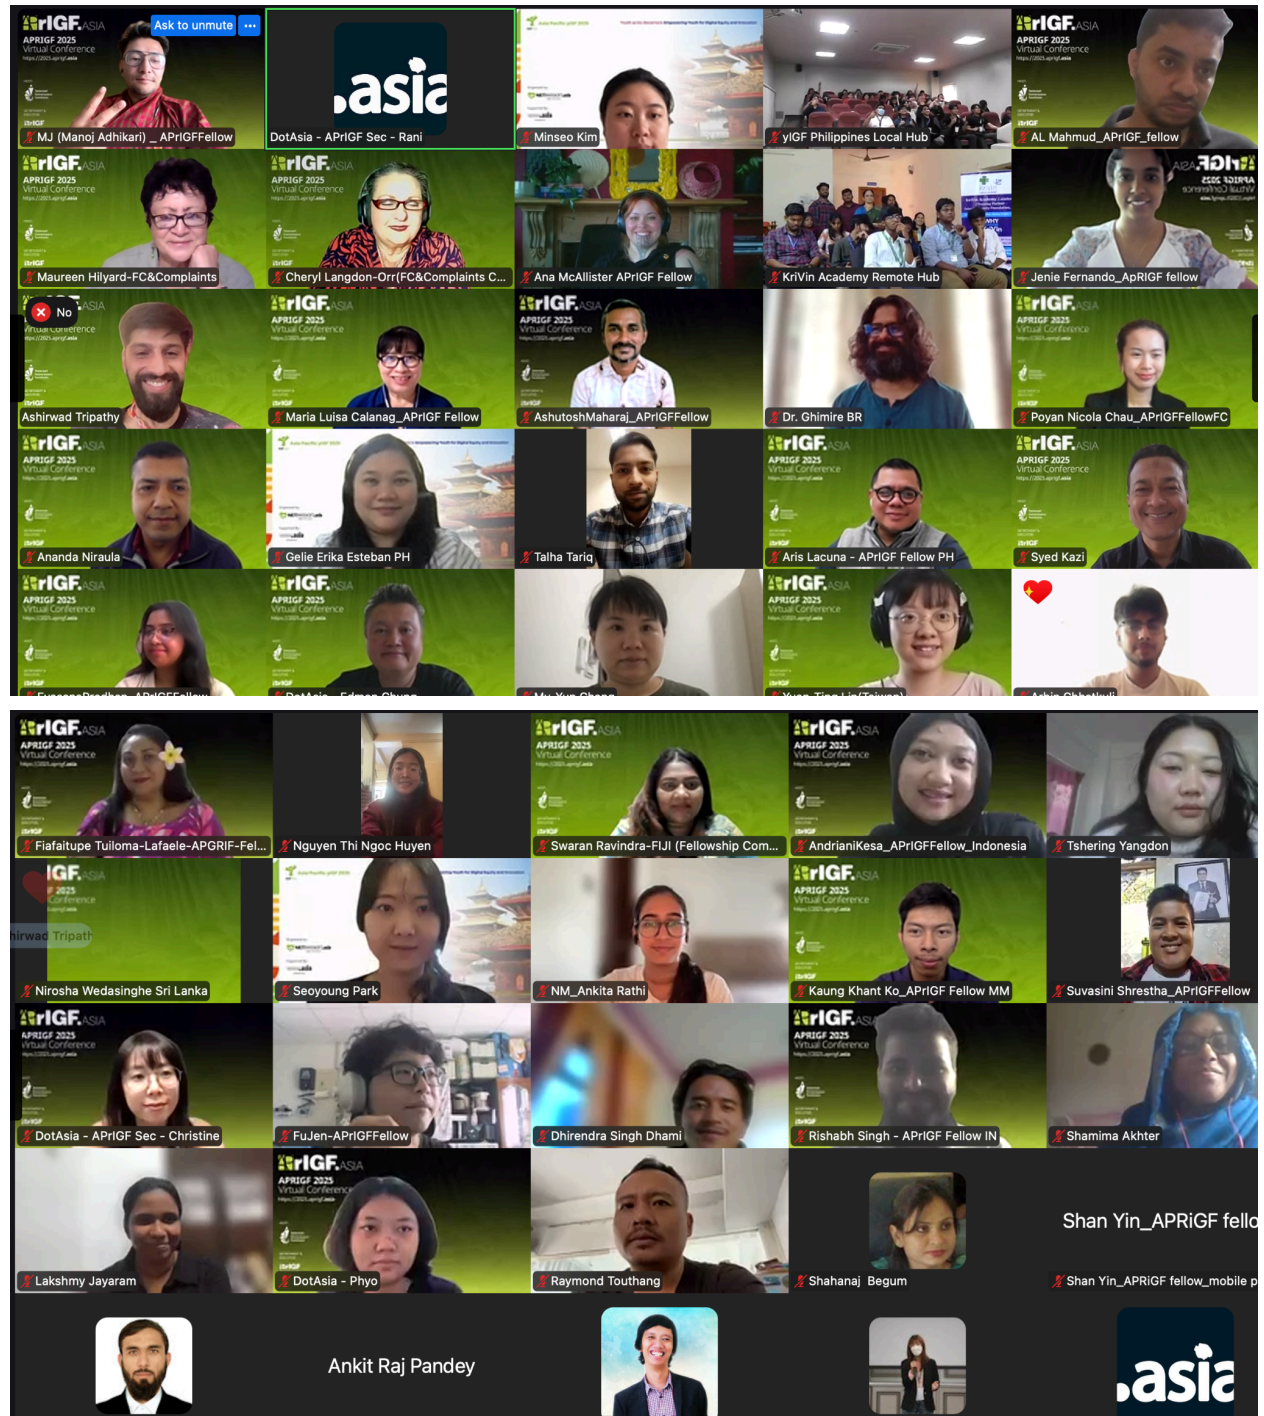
rIGF.ASIA
APRIGF 2025
Virtual Conference
Ask to unmute
MJ (Manoj Adhikari) _ APrIGFFellow

.asia
DotAsia - APrIGF Sec - Rani

Minseo Kim

yIGF Philippines Local Hub

rIGF.ASIA
APRIGF 2025
Virtual Conference
AL Mahmud_APrIGF_fellow

rIGF.ASIA
APRIGF 2025
Virtual Conference
Maureen Hilyard-FC&Complaints

rIGF.ASIA
APRIGF 2025
Virtual Conference
Cheryl Langdon-Orr(FC&Complaints C...

Ana McAllister APrIGF Fellow

KriVin Academy Remote Hub

rIGF.ASIA
APRIGF 2025
Virtual Conference
Jenie Fernando_ApRIGF fellow

No
Ashirwad Tripathy

rIGF.ASIA
APRIGF 2025
Virtual Conference
Maria Luisa Calanag_APrIGF Fellow

rIGF.ASIA
APRIGF 2025
Virtual Conference
AshutoshMaharaj_APrIGFFellow

Dr. Ghimire BR

rIGF.ASIA
APRIGF 2025
Virtual Conference
Poyan Nicola Chau_APrIGFFellowFC

rIGF.ASIA
APRIGF 2025
Virtual Conference
Ananda Niraula

Gelie Erika Esteban PH

Talha Tariq

rIGF.ASIA
APRIGF 2025
Virtual Conference
Aris Lacuna - APrIGF Fellow PH

rIGF.ASIA
APRIGF 2025
Virtual Conference
Syed Kazi

rIGF.ASIA
APRIGF 2025
Virtual Conference
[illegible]

rIGF.ASIA
APRIGF 2025
Virtual Conference
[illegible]

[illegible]

rIGF.ASIA
APRIGF 2025
Virtual Conference
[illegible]

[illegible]

rIGF.ASIA
APRIGF 2025
Virtual Conference
Fiafaitupe Tuiloma-Lafaele-APGRIF-Fel...

Nguyen Thi Ngoc Huyen

rIGF.ASIA
APRIGF 2025
Virtual Conference
Swaran Ravindra-FIJI (Fellowship Com...

rIGF.ASIA
APRIGF 2025
Virtual Conference
AndrianiKesa_APrIGFFellow_Indonesia

Tshering Yangdon

IGF.ASIA
2025
Conference
hirwad Tripath
Nirosha Wedasinghe Sri Lanka

Seoyoung Park

NM_Ankita Rathi

rIGF.ASIA
APRIGF 2025
Virtual Conference
Kaung Khant Ko_APrIGF Fellow MM

Suvasini Shrestha_APrIGFFellow

rIGF.ASIA
APRIGF 2025
Virtual Conference
DotAsia - APrIGF Sec - Christine

FuJen-APrIGFFellow

Dhirendra Singh Dhami

rIGF.ASIA
APRIGF 2025
Virtual Conference
Rishabh Singh - APrIGF Fellow IN

Shamima Akhter

Lakshmy Jayaram

rIGF.ASIA
APRIGF 2025
Virtual Conference
DotAsia - Phyo

Raymond Touthang

Shahanaj Begum

Shan Yin_APRiGF fello
Shan Yin_APRiGF fellow_mobile p

Ankit Raj Pandey

.asia